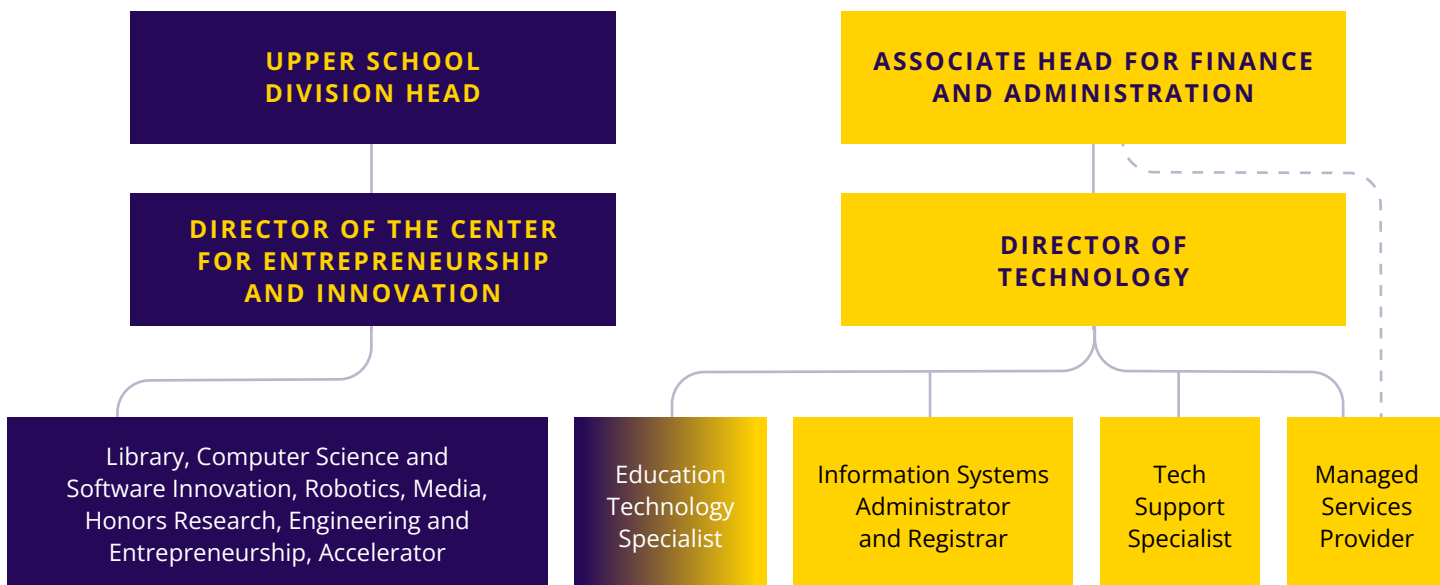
UPPER SCHOOL DIVISION HEAD

DIRECTOR OF THE CENTER FOR ENTREPRENEURSHIP AND INNOVATION

Library, Computer Science and Software Innovation, Robotics, Media, Honors Research, Engineering and Entrepreneurship, Accelerator

ASSOCIATE HEAD FOR FINANCE AND ADMINISTRATION

DIRECTOR OF TECHNOLOGY

Education Technology Specialist

Information Systems Administrator and Registrar

Tech Support Specialist

Managed Services Provider